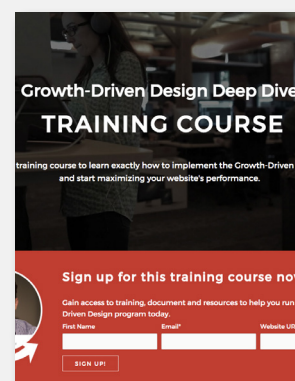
Growth-Driven Design Deep Dive

TRAINING COURSE

training course to learn exactly how to implement the Growth-Driven and start maximizing your website's performance.

Sign up for this training course no

Gain access to training, document and resources to help you run Driven Design program today.

First Name

Email*

Website UR

SIGN UP!